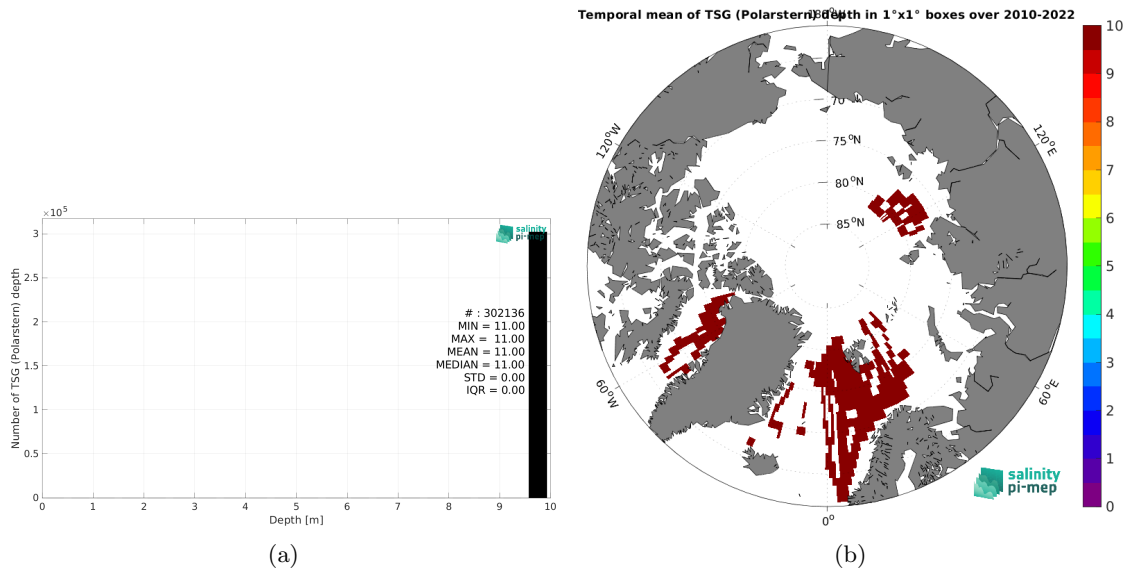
$\times 10^5$
3
2.5
2
1.5
1
0.5
0
Number of TSG (Polarstern) depth
salinity pi-mep
# : 302136
MIN = 11.00
MAX = 11.00
MEAN = 11.00
MEDIAN = 11.00
STD = 0.00
IQR = 0.00
0 1 2 3 4 5 6 7 8 9 10
Depth [m]
(a)

Temporal mean of TSG (Polarstern) depth in 1°x1° boxes over 2010-2022
180°
70
75 °N
80 °N
85 °N
120°W
120°E
60°W
60°E
0°
salinity pi-mep
10
9
8
7
6
5
4
3
2
1
0
(b)